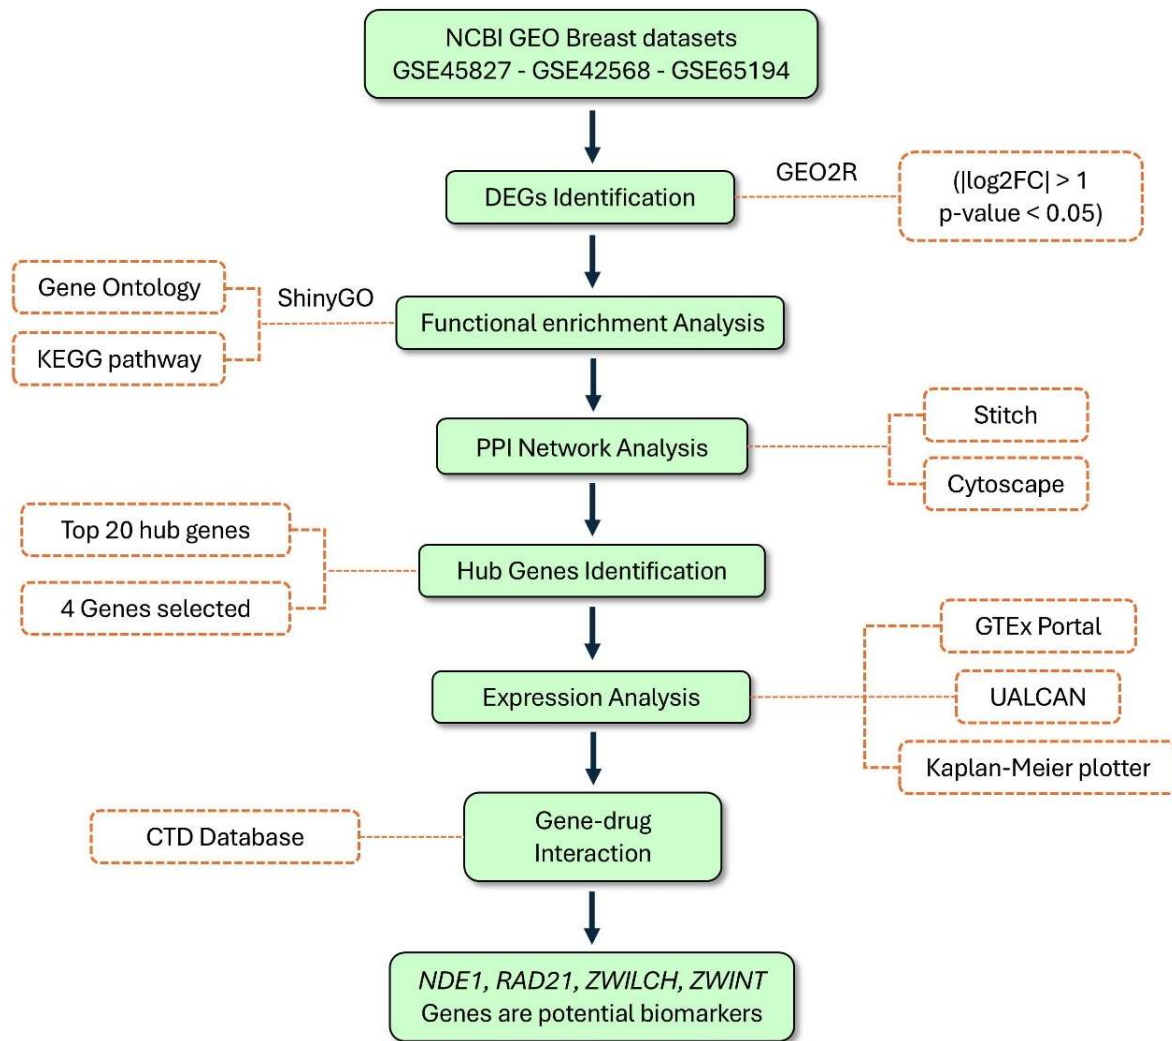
NCBI GEO Breast datasets
GSE45827 - GSE42568 - GSE65194

DEGs Identification

GEO2R

(|log2FC| > 1
p-value < 0.05)

Gene Ontology

KEGG pathway

ShinyGO

Functional enrichment Analysis

PPI Network Analysis

Stitch

Cytoscape

Top 20 hub genes

4 Genes selected

Hub Genes Identification

Expression Analysis

GTEx Portal

UALCAN

Kaplan-Meier plotter

CTD Database

Gene-drug
Interaction

NDE1, RAD21, ZWILCH, ZWINT
Genes are potential biomarkers